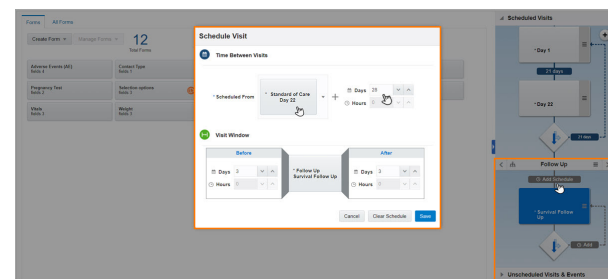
Forms All Forms

Create Form Manage Forms 12 Total Forms

Adverse Events (AE) fields 4

Contact Type fields 1

Pregnancy Test fields 2

Selection options fields 1

Vitals fields 3

Weight fields 1

Schedule Visit

Time Between Visits

* Scheduled From

* Standard of Care Day 22

+

Days 28

Hours 0

Visit Window

Before

Days 3

Hours 0

* Follow Up Survival Follow Up

After

Days 3

Hours 0

Cancel Clear Schedule Save

Scheduled Visits

* Day 1

21 days

* Day 22

21 days

Follow Up

Add Schedule

* Survival Follow Up

Add

Unscheduled Visits & Events